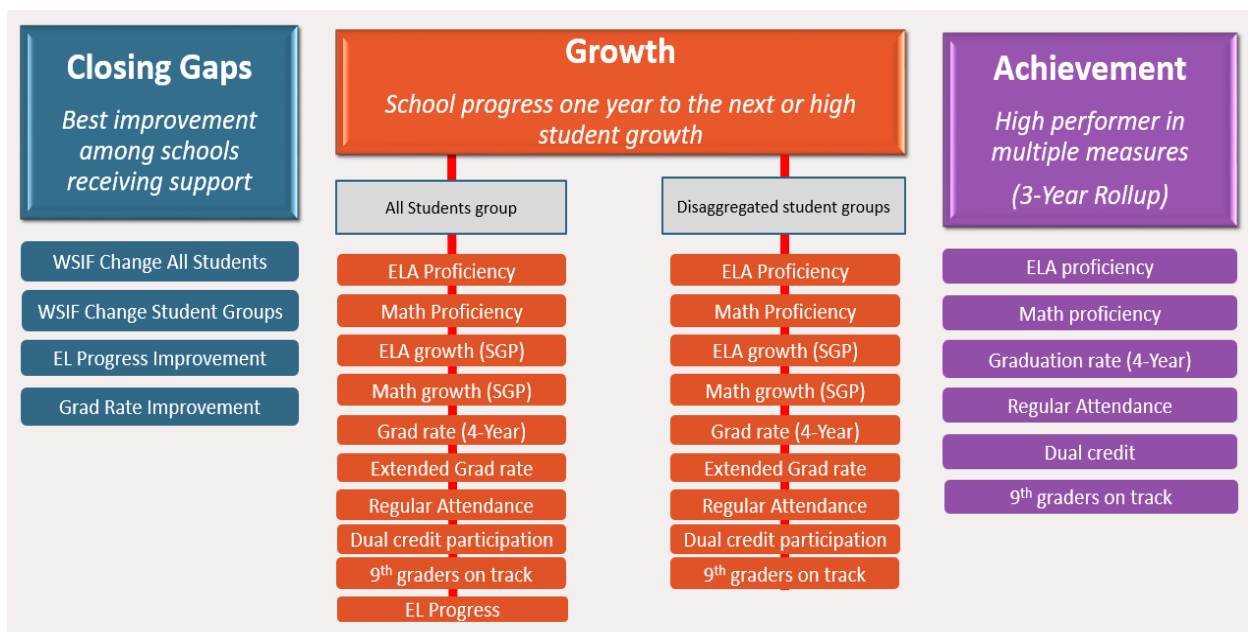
Closing Gaps

Best improvement among schools receiving support

WSIF Change All Students

WSIF Change Student Groups

EL Progress Improvement

Grad Rate Improvement

Growth

School progress one year to the next or high student growth

All Students group

ELA Proficiency

Math Proficiency

ELA growth (SGP)

Math growth (SGP)

Grad rate (4-Year)

Extended Grad rate

Regular Attendance

Dual credit participation

9$^{th}$ graders on track

EL Progress

Disaggregated student groups

ELA Proficiency

Math Proficiency

ELA growth (SGP)

Math growth (SGP)

Grad rate (4-Year)

Extended Grad rate

Regular Attendance

Dual credit participation

9$^{th}$ graders on track

Achievement

High performer in multiple measures

(3-Year Rollup)

ELA proficiency

Math proficiency

Graduation rate (4-Year)

Regular Attendance

Dual credit

9$^{th}$ graders on track